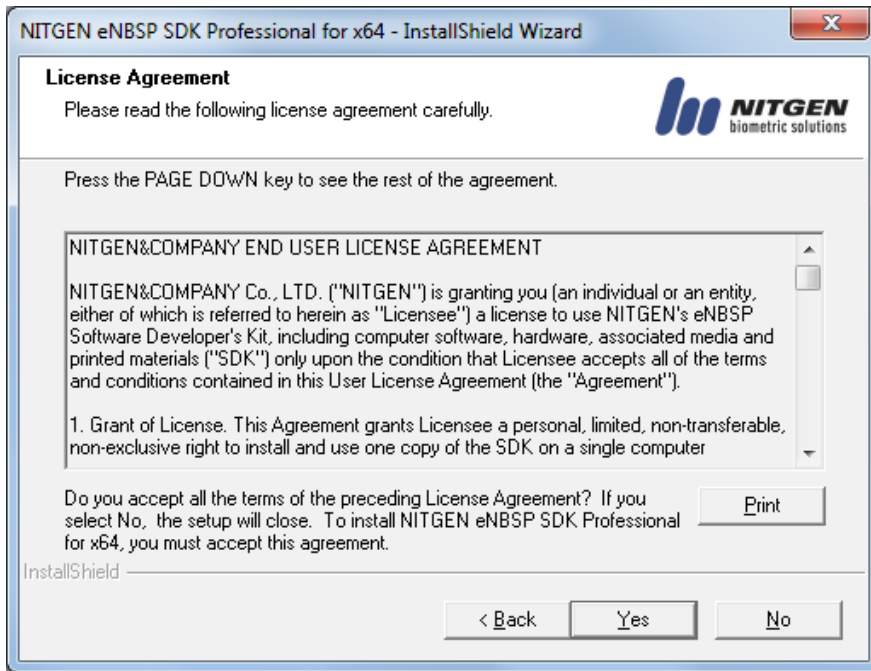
NITGEN eNBSP SDK Professional for x64 - InstallShield Wizard

License Agreement
Please read the following license agreement carefully.

NITGEN biometric solutions

Press the PAGE DOWN key to see the rest of the agreement.

NITGEN&COMPANY END USER LICENSE AGREEMENT

NITGEN&COMPANY Co., LTD. ("NITGEN") is granting you (an individual or an entity, either of which is referred to herein as "Licensee") a license to use NITGEN's eNBSP Software Developer's Kit, including computer software, hardware, associated media and printed materials ("SDK") only upon the condition that Licensee accepts all of the terms and conditions contained in this User License Agreement (the "Agreement").

1. Grant of License. This Agreement grants Licensee a personal, limited, non-transferable, non-exclusive right to install and use one copy of the SDK on a single computer

Do you accept all the terms of the preceding License Agreement? If you select No, the setup will close. To install NITGEN eNBSP SDK Professional for x64, you must accept this agreement.

Print

InstallShield

< Back    Yes    No